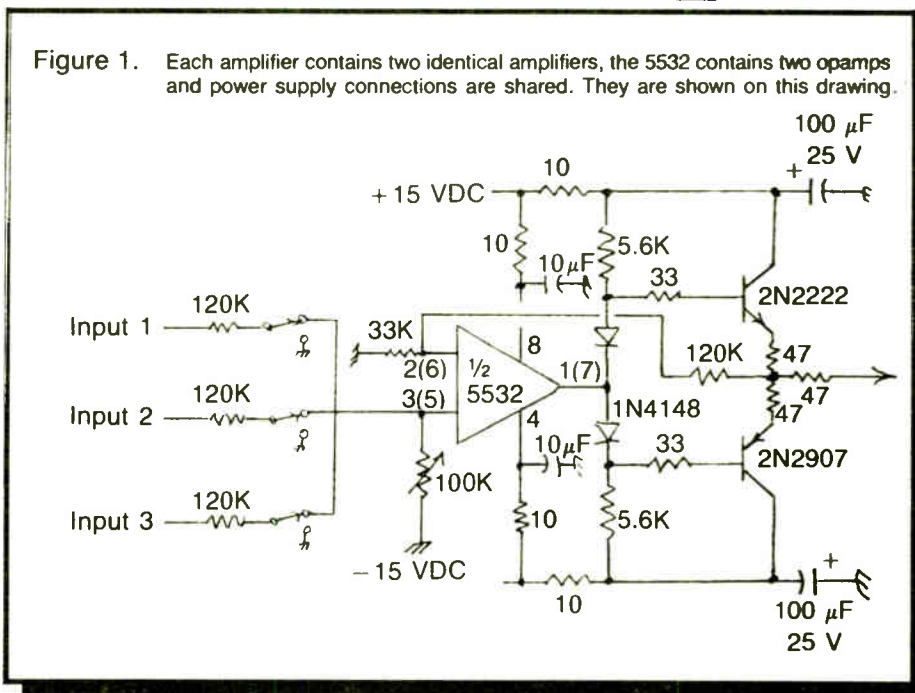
Figure 1. Each amplifier contains two identical amplifiers, the 5532 contains two opamps and power supply connections are shared. They are shown on this drawing.

100 $\mu$F
25 V
+
10
+15 VDC
10
5.6K
10$\mu$F
33
2N2222
Input 1
120K
33K
8
2(6)
½
5532
1(7)
120K
47
47
47
Input 2
120K
3(5)
4
1N4148
10$\mu$F
33
2N2907
100K
Input 3
120K
10
5.6K
−15 VDC
+
10
100 $\mu$F
25 V